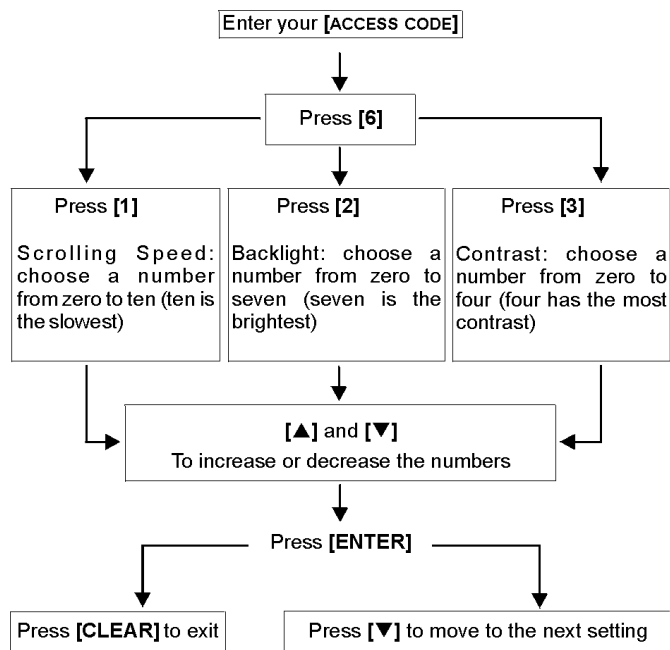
Enter your [ACCESS CODE]

Press [6]

Press [1]

Scrolling Speed: choose a number from zero to ten (ten is the slowest)

Press [2]

Backlight: choose a number from zero to seven (seven is the brightest)

Press [3]

Contrast: choose a number from zero to four (four has the most contrast)

[▲] and [▼]
To increase or decrease the numbers

Press [ENTER]

Press [CLEAR] to exit

Press [▼] to move to the next setting